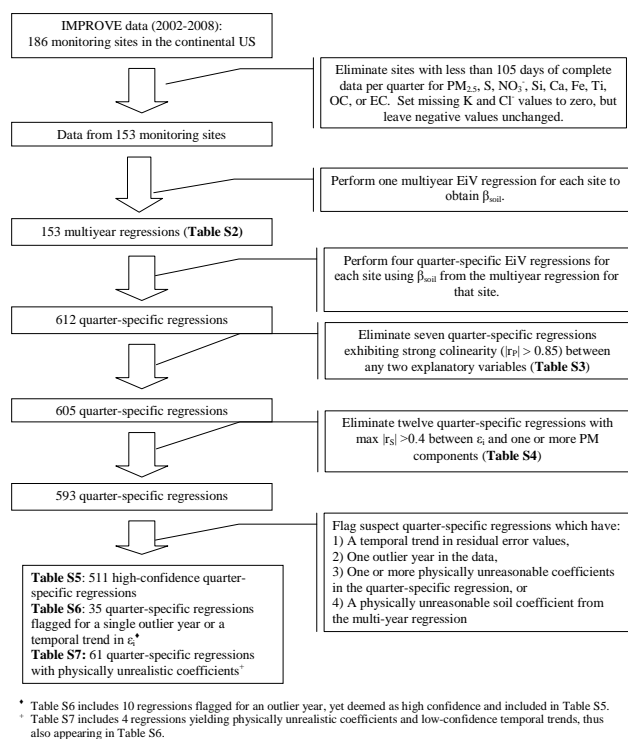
IMPROVE data (2002-2008): 186 monitoring sites in the continental US

Eliminate sites with less than 105 days of complete data per quarter for $PM_{2.5}$, S, $NO_3^-$, Si, Ca, Fe, Ti, OC, or EC. Set missing K and $Cl^-$ values to zero, but leave negative values unchanged.

Data from 153 monitoring sites

Perform one multiyear EiV regression for each site to obtain $\beta_{soil}$.

153 multiyear regressions (**Table S2**)

Perform four quarter-specific EiV regressions for each site using $\beta_{soil}$ from the multiyear regression for that site.

612 quarter-specific regressions

Eliminate seven quarter-specific regressions exhibiting strong colinearity ($|r_P| > 0.85$) between any two explanatory variables (**Table S3**)

605 quarter-specific regressions

Eliminate twelve quarter-specific regressions with max $|r_S|$ >0.4 between $\varepsilon_i$ and one or more PM components (**Table S4**)

593 quarter-specific regressions

Flag suspect quarter-specific regressions which have:
1) A temporal trend in residual error values,
2) One outlier year in the data,
3) One or more physically unreasonable coefficients in the quarter-specific regression, or
4) A physically unreasonable soil coefficient from the multi-year regression

**Table S5**: 511 high-confidence quarter-specific regressions
**Table S6**: 35 quarter-specific regressions flagged for a single outlier year or a temporal trend in $\varepsilon_i^{\blacklozenge}$
**Table S7**: 61 quarter-specific regressions with physically unrealistic coefficients$^+$

$^{\blacklozenge}$ Table S6 includes 10 regressions flagged for an outlier year, yet deemed as high confidence and included in Table S5.
$^+$ Table S7 includes 4 regressions yielding physically unrealistic coefficients and low-confidence temporal trends, thus also appearing in Table S6.